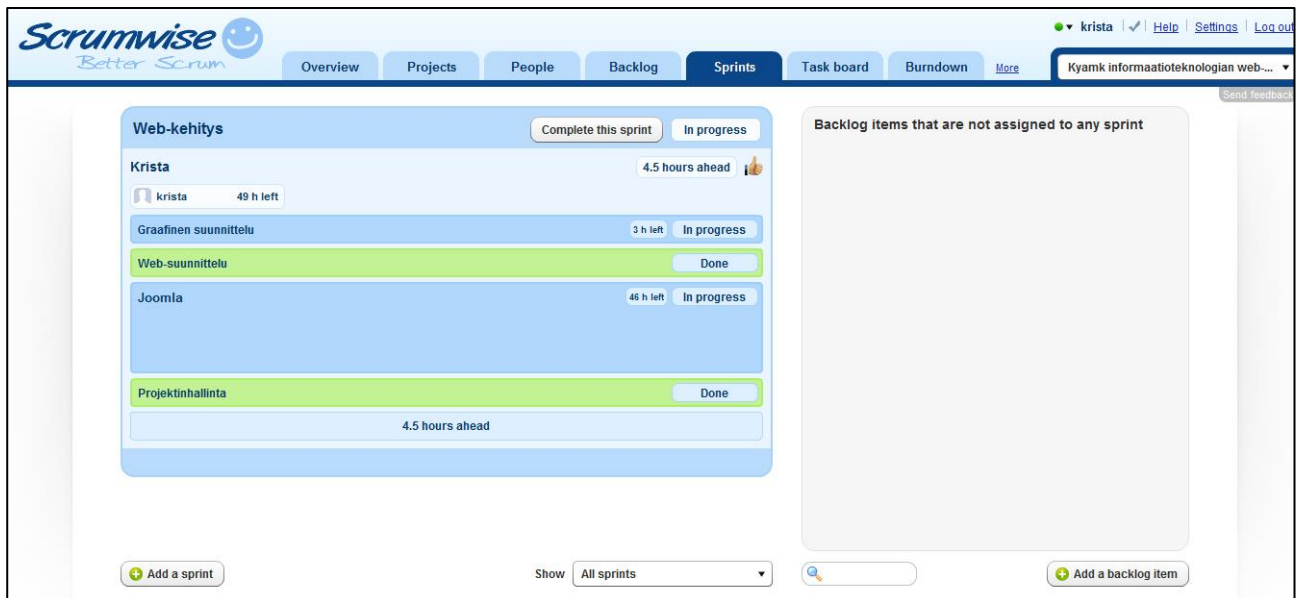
Scrumwise
Better Scrum

Overview | Projects | People | Backlog | Sprints | Task board | Burndown | More

krista | Help | Settings | Log out

Kyamk informaatioteknologian web-...

Send feedback

Web-kehitys
Complete this sprint
In progress

Krista
4.5 hours ahead

krista 49 h left

Graafinen suunnittelu 3 h left In progress

Web-suunnittelu Done

Joomla 46 h left In progress

Projektinhallinta Done

4.5 hours ahead

Backlog items that are not assigned to any sprint

Add a sprint

Show All sprints

Add a backlog item